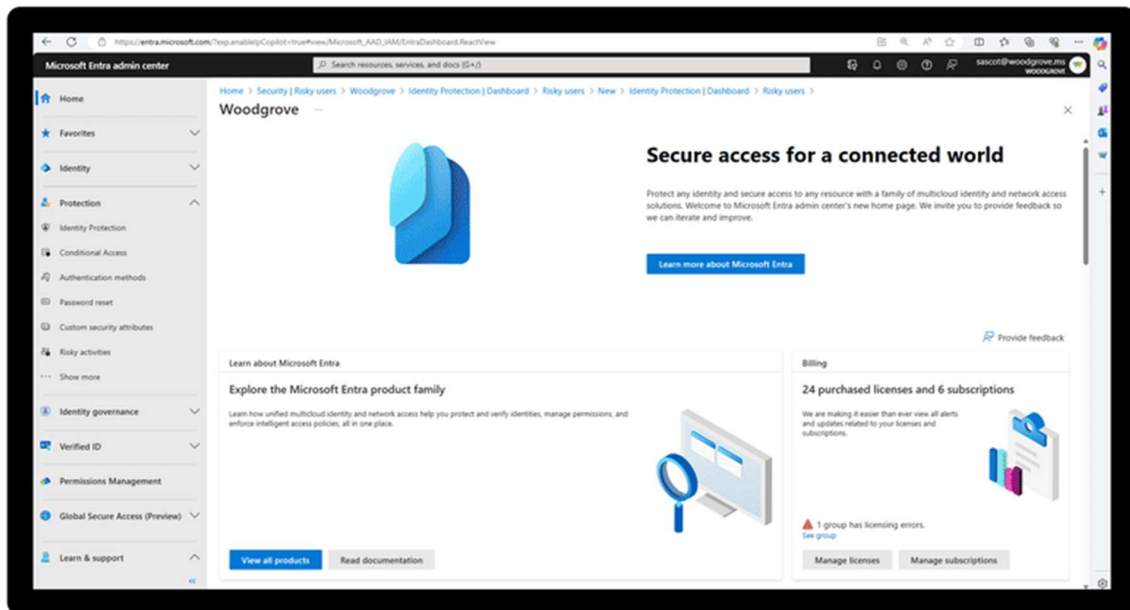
https://entra.microsoft.com/?exp.enableIpCopilot=true#view/Microsoft_AAD_IAM/EntraDashboard.ReactView

Microsoft Entra admin center

Search resources, services, and docs (G+/)

sascot@woodgrove.ms
WOODGROVE

Home

Favorites

Identity

Protection

Identity Protection

Conditional Access

Authentication methods

Password reset

Custom security attributes

Risky activities

Show more

Identity governance

Verified ID

Permissions Management

Global Secure Access (Preview)

Learn & support

«

Home > Security | Risky users > Woodgrove > Identity Protection | Dashboard > Risky users > New > Identity Protection | Dashboard > Risky users >

Woodgrove ···

Secure access for a connected world

Protect any identity and secure access to any resource with a family of multicloud identity and network access solutions. Welcome to Microsoft Entra admin center's new home page. We invite you to provide feedback so we can iterate and improve.

Learn more about Microsoft Entra

Provide feedback

Learn about Microsoft Entra

Explore the Microsoft Entra product family

Learn how unified multicloud identity and network access help you protect and verify identities, manage permissions, and enforce intelligent access policies, all in one place.

View all products

Read documentation

Billing

24 purchased licenses and 6 subscriptions

We are making it easier than ever view all alerts and updates related to your licenses and subscriptions.

1 group has licensing errors.
See group

Manage licenses

Manage subscriptions